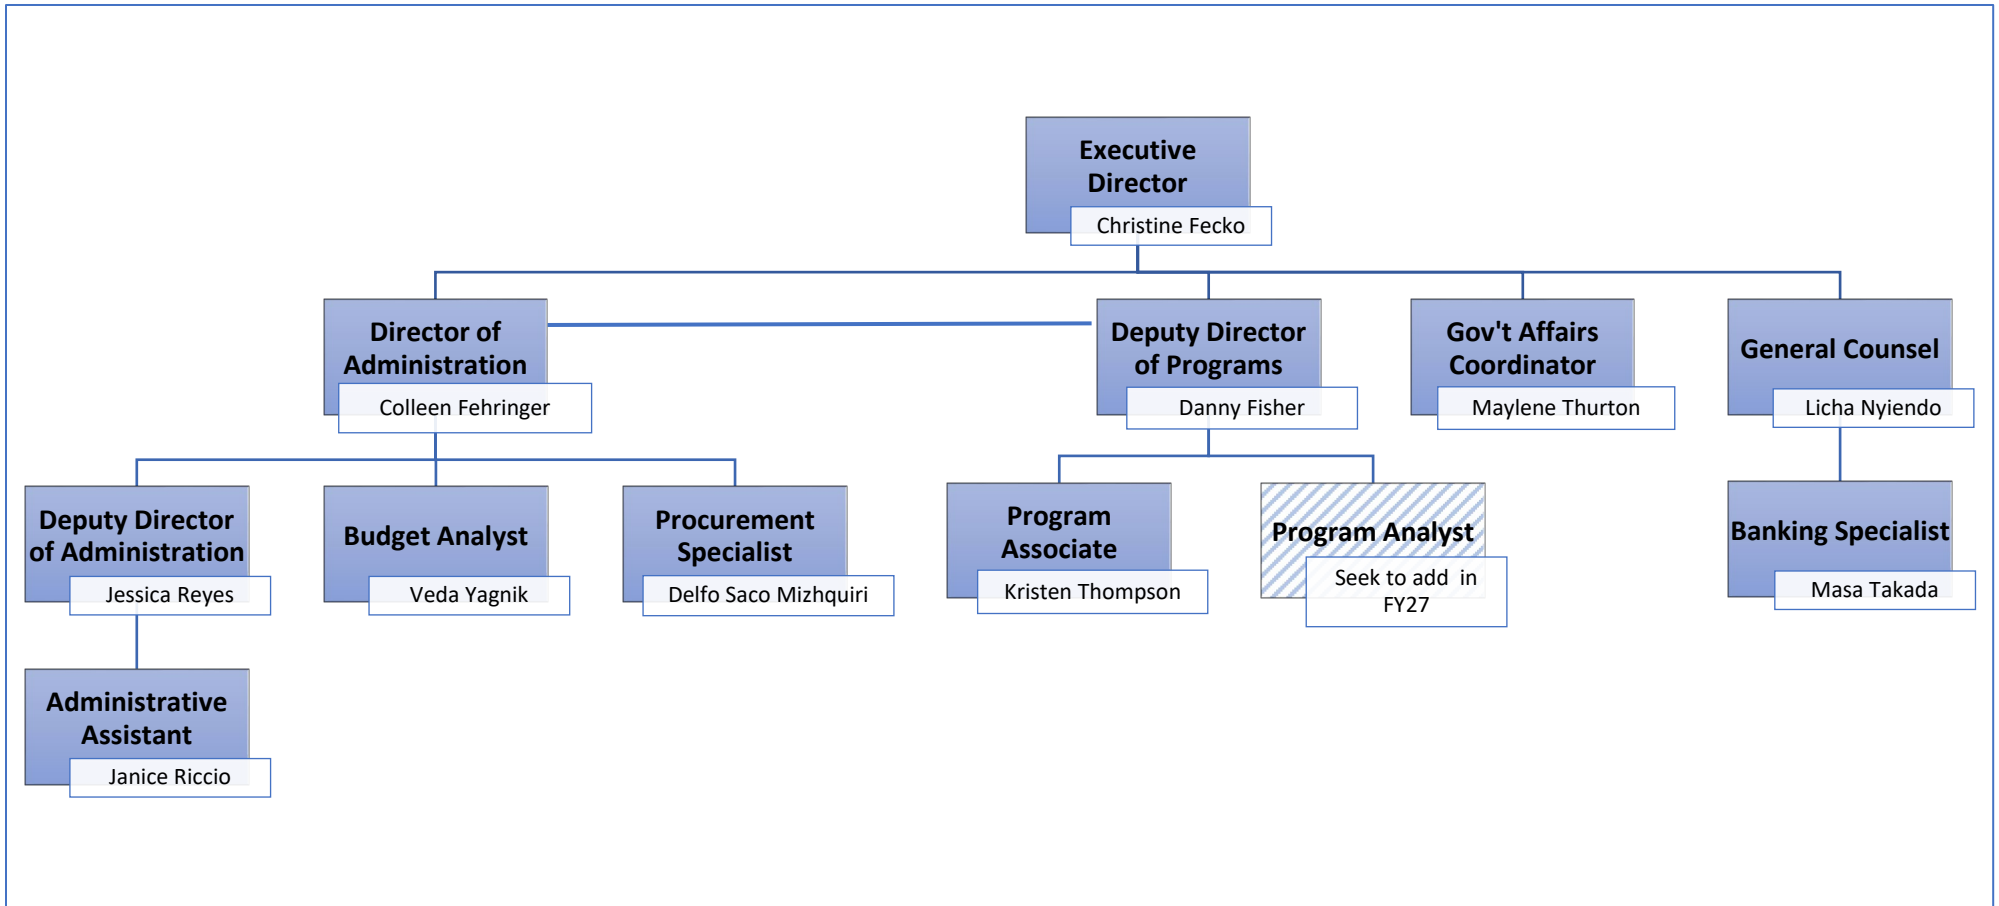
Executive Director
Christine Fecko

Director of Administration
Colleen Fehringer

Deputy Director of Programs
Danny Fisher

Gov't Affairs Coordinator
Maylene Thurton

General Counsel
Licha Nyiendo

Deputy Director of Administration
Jessica Reyes

Budget Analyst
Veda Yagnik

Procurement Specialist
Delfo Saco Mizhquiri

Program Associate
Kristen Thompson

Program Analyst
Seek to add in FY27

Banking Specialist
Masa Takada

Administrative Assistant
Janice Riccio